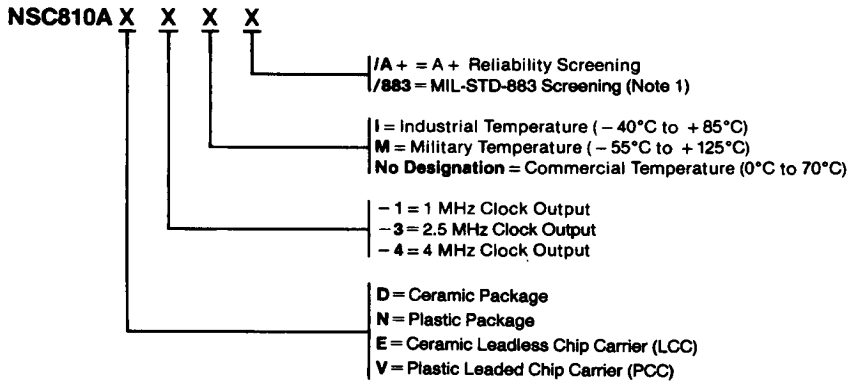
NSC810A X X X X

/A+ = A+ Reliability Screening
/883 = MIL-STD-883 Screening (Note 1)

I = Industrial Temperature (−40°C to +85°C)
M = Military Temperature (−55°C to +125°C)
No Designation = Commercial Temperature (0°C to 70°C)

−1 = 1 MHz Clock Output
−3 = 2.5 MHz Clock Output
−4 = 4 MHz Clock Output

D = Ceramic Package
N = Plastic Package
E = Ceramic Leadless Chip Carrier (LCC)
V = Plastic Leaded Chip Carrier (PCC)